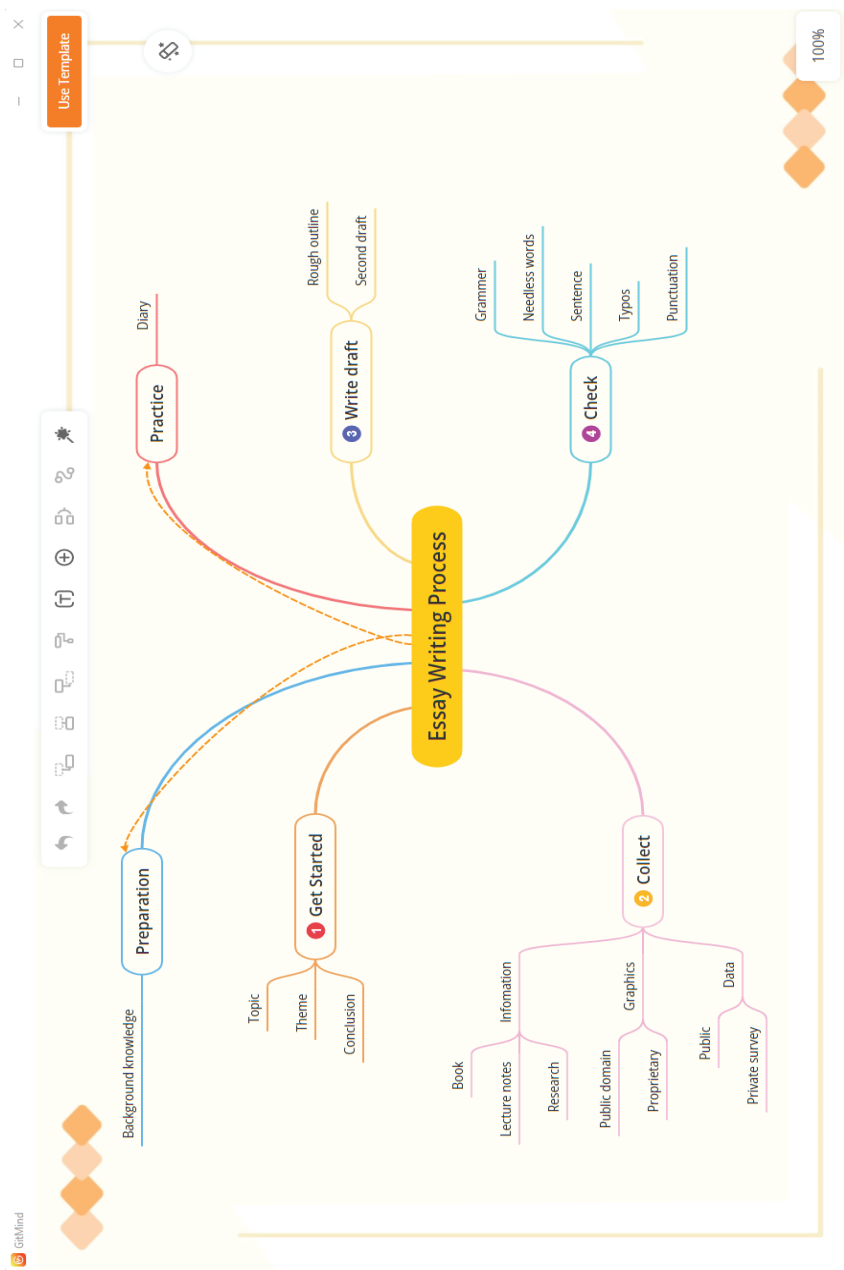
Use Template

100%

Essay Writing Process

Practice
Diary

3 Write draft
Rough outline
Second draft

4 Check
Grammer
Needless words
Sentence
Typos
Punctuation

Preparation
Background knowledge

1 Get Started
Topic
Theme
Conclusion

2 Collect
Infomation
Book
Lecture notes
Research
Graphics
Public domain
Proprietary
Data
Public
Private survey

GitMind